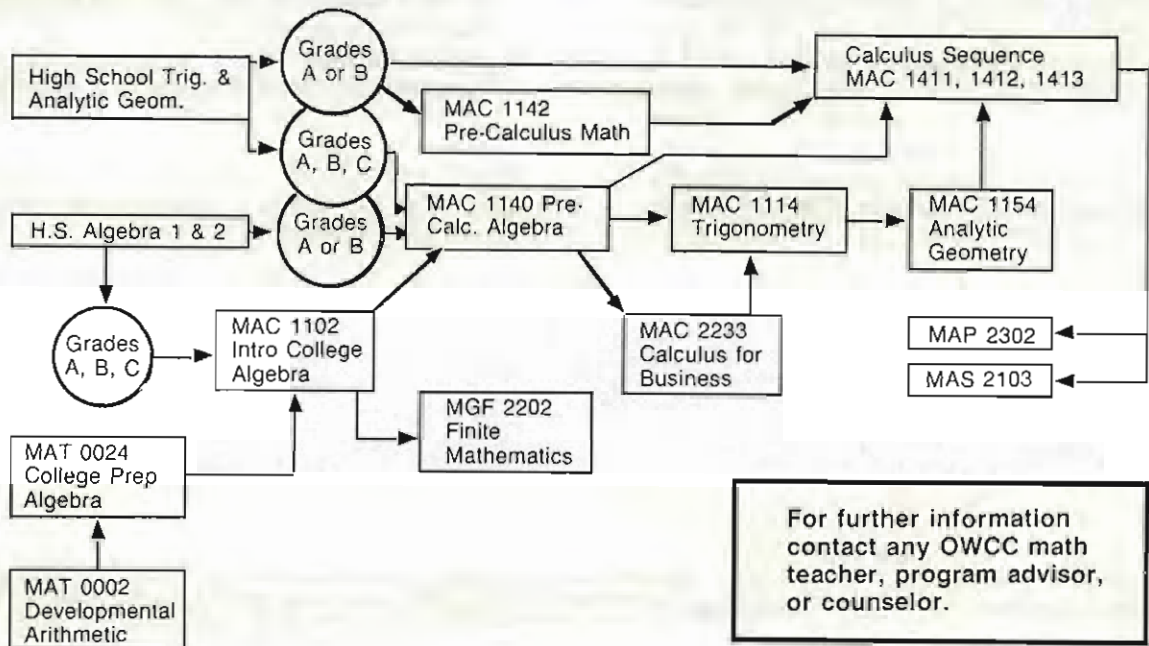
High School Trig. & Analytic Geom.

Grades A or B

Calculus Sequence MAC 1411, 1412, 1413

MAC 1142 Pre-Calculus Math

Grades A, B, C

H.S. Algebra 1 & 2

Grades A or B

MAC 1140 Pre-Calc. Algebra

MAC 1114 Trigonometry

MAC 1154 Analytic Geometry

Grades A, B, C

MAC 1102 Intro College Algebra

MAC 2233 Calculus for Business

MAP 2302

MAS 2103

MGF 2202 Finite Mathematics

MAT 0024 College Prep Algebra

MAT 0002 Developmental Arithmetic

For further information contact any OWCC math teacher, program advisor, or counselor.